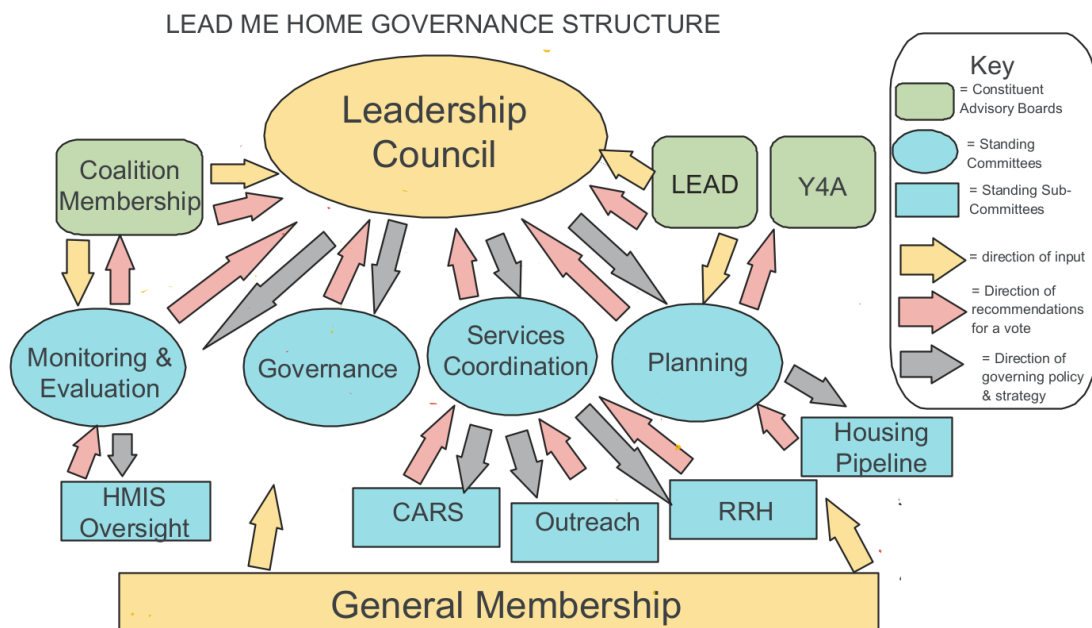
LEAD ME HOME GOVERNANCE STRUCTURE

Leadership Council

Coalition Membership

LEAD

Y4A

Monitoring & Evaluation

Governance

Services Coordination

Planning

HMIS Oversight

CARS

Outreach

RRH

Housing Pipeline

General Membership

Key
= Constituent Advisory Boards
= Standing Committees
= Standing Sub-Committees
= direction of input
= Direction of recommendations for a vote
= Direction of governing policy & strategy